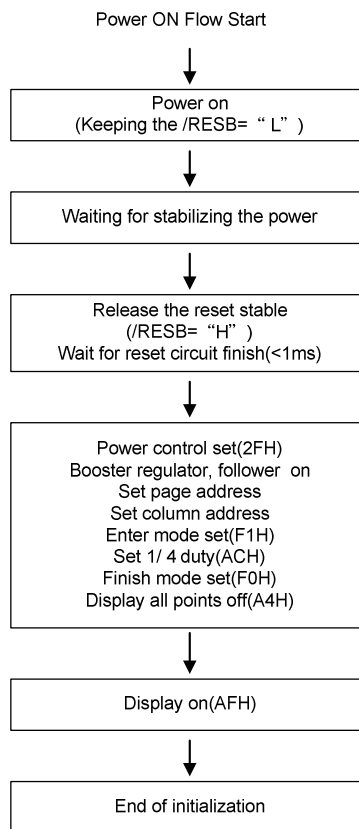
Power ON Flow Start

Power on
(Keeping the /RESB= "L")

Waiting for stabilizing the power

Release the reset stable
(/RESB= "H")
Wait for reset circuit finish(<1ms)

Power control set(2FH)
Booster regulator, follower on
Set page address
Set column address
Enter mode set(F1H)
Set 1/ 4 duty(ACH)
Finish mode set(F0H)
Display all points off(A4H)

Display on(AFH)

End of initialization